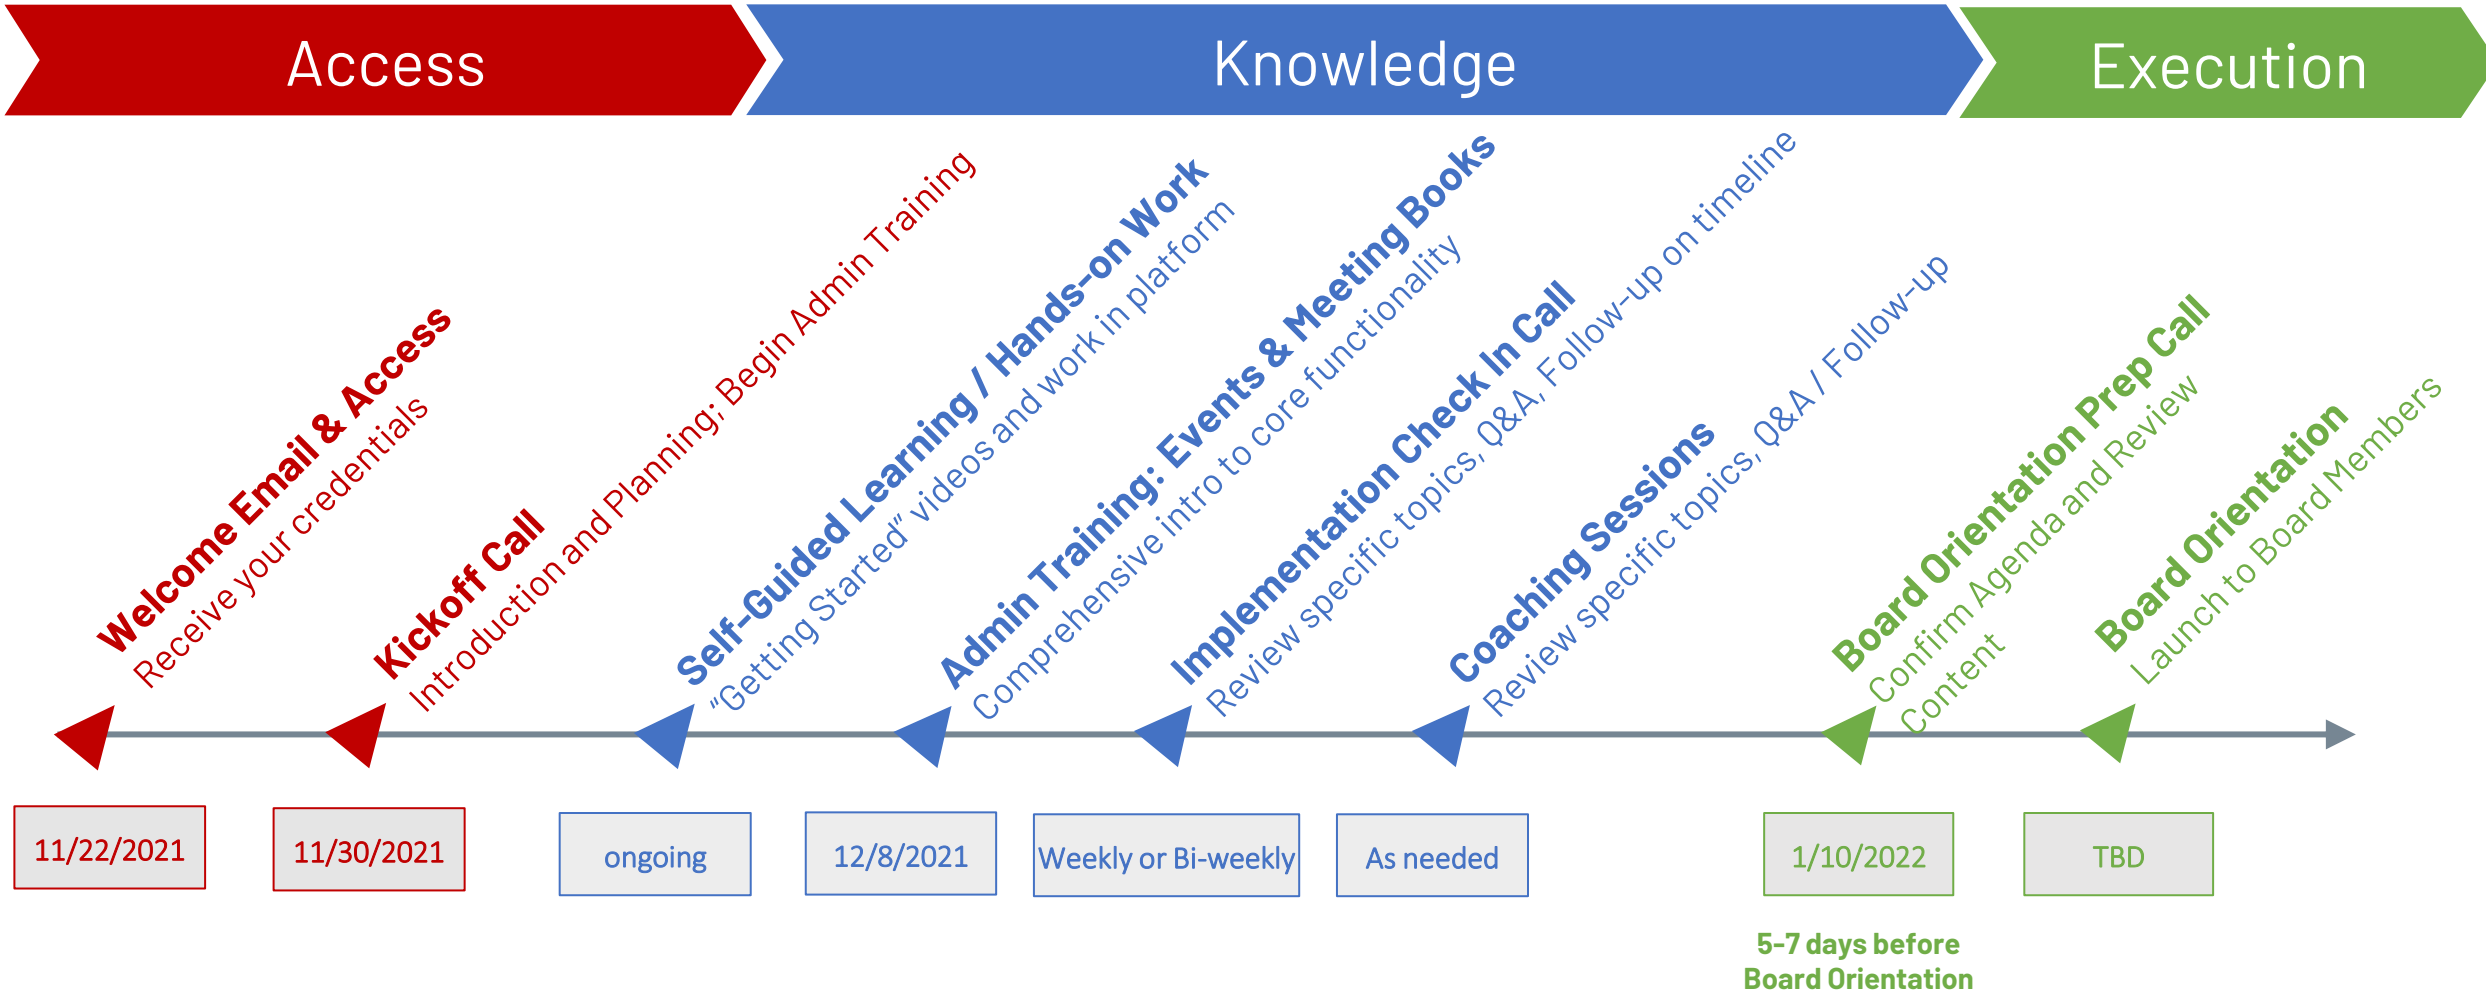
Access

Knowledge

Execution

Welcome Email & Access
Receive your credentials

Kickoff Call
Introduction and Planning; Begin Admin Training

Self-Guided Learning / Hands-on Work
"Getting Started" videos and work in platform

Admin Training: Events & Meeting Books
Comprehensive intro to core functionality

Implementation Check In Call
Review specific topics, Q&A, Follow-up on timeline

Coaching Sessions
Review specific topics, Q&A / Follow-up

Board Orientation Prep Call
Confirm Agenda and Review Content

Board Orientation
Launch to Board Members

11/22/2021

11/30/2021

ongoing

12/8/2021

Weekly or Bi-weekly

As needed

1/10/2022

TBD

5-7 days before Board Orientation